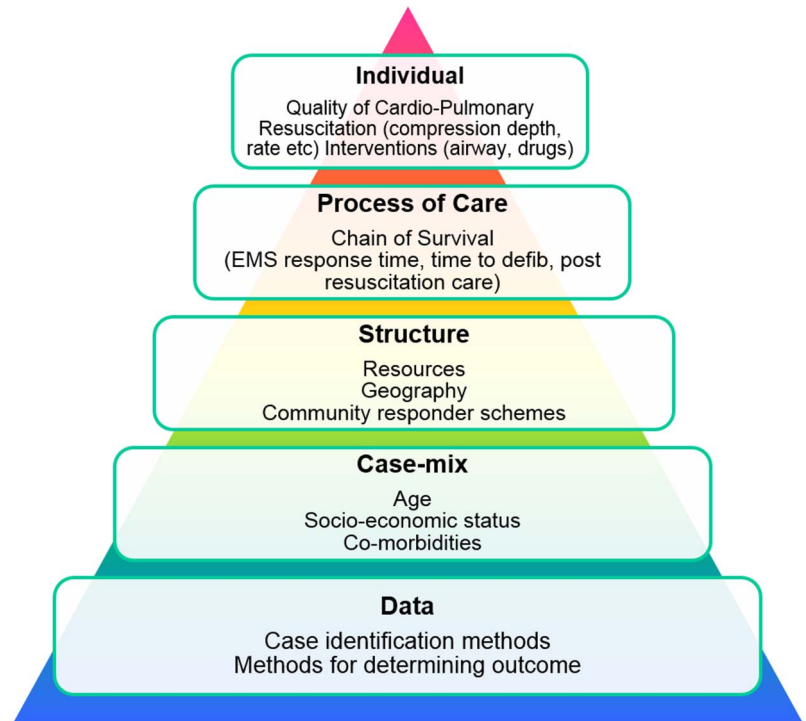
Individual

Quality of Cardio-Pulmonary Resuscitation (compression depth, rate etc) Interventions (airway, drugs)

Process of Care

Chain of Survival (EMS response time, time to defib, post resuscitation care)

Structure

Resources
Geography
Community responder schemes

Case-mix

Age
Socio-economic status
Co-morbidities

Data

Case identification methods
Methods for determining outcome